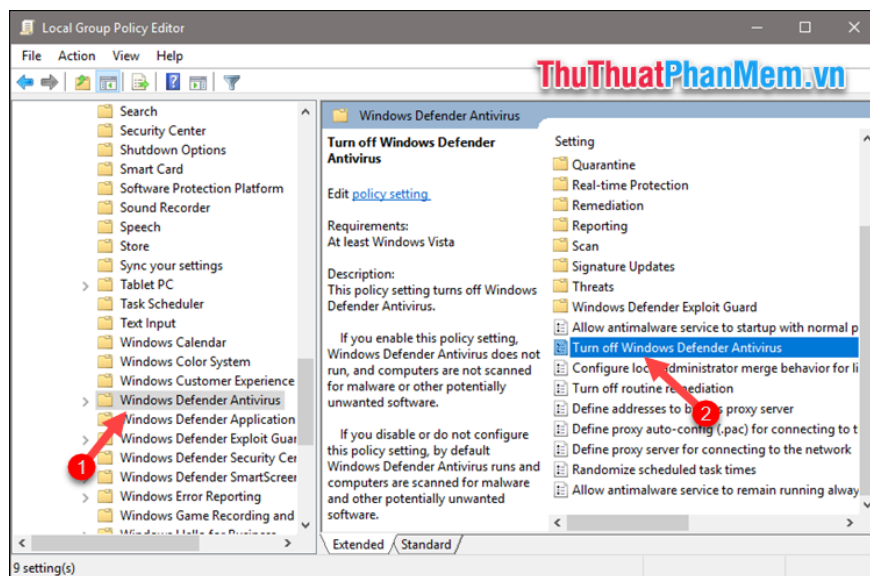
Local Group Policy Editor

File Action View Help

ThuThuatPhanMem.vn

Search
Security Center
Shutdown Options
Smart Card
Software Protection Platform
Sound Recorder
Speech
Store
Sync your settings
Tablet PC
Task Scheduler
Text Input
Windows Calendar
Windows Color System
Windows Customer Experience
Windows Defender Antivirus
Windows Defender Application
Windows Defender Exploit Guar
Windows Defender Security Cen
Windows Defender SmartScreen
Windows Error Reporting
Windows Game Recording and
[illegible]

Windows Defender Antivirus

Turn off Windows Defender Antivirus

Edit policy setting

Requirements:
At least Windows Vista

Description:
This policy setting turns off Windows Defender Antivirus.

If you enable this policy setting, Windows Defender Antivirus does not run, and computers are not scanned for malware or other potentially unwanted software.

If you disable or do not configure this policy setting, by default Windows Defender Antivirus runs and computers are scanned for malware and other potentially unwanted software.

Setting
Quarantine
Real-time Protection
Remediation
Reporting
Scan
Signature Updates
Threats
Windows Defender Exploit Guard
Allow antimalware service to startup with normal p
Turn off Windows Defender Antivirus
Configure local administrator merge behavior for li
Turn off routine remediation
Define addresses to bypass proxy server
Define proxy auto-config (.pac) for connecting to t
Define proxy server for connecting to the network
Randomize scheduled task times
Allow antimalware service to remain running alway

1
2

Extended Standard

9 setting(s)